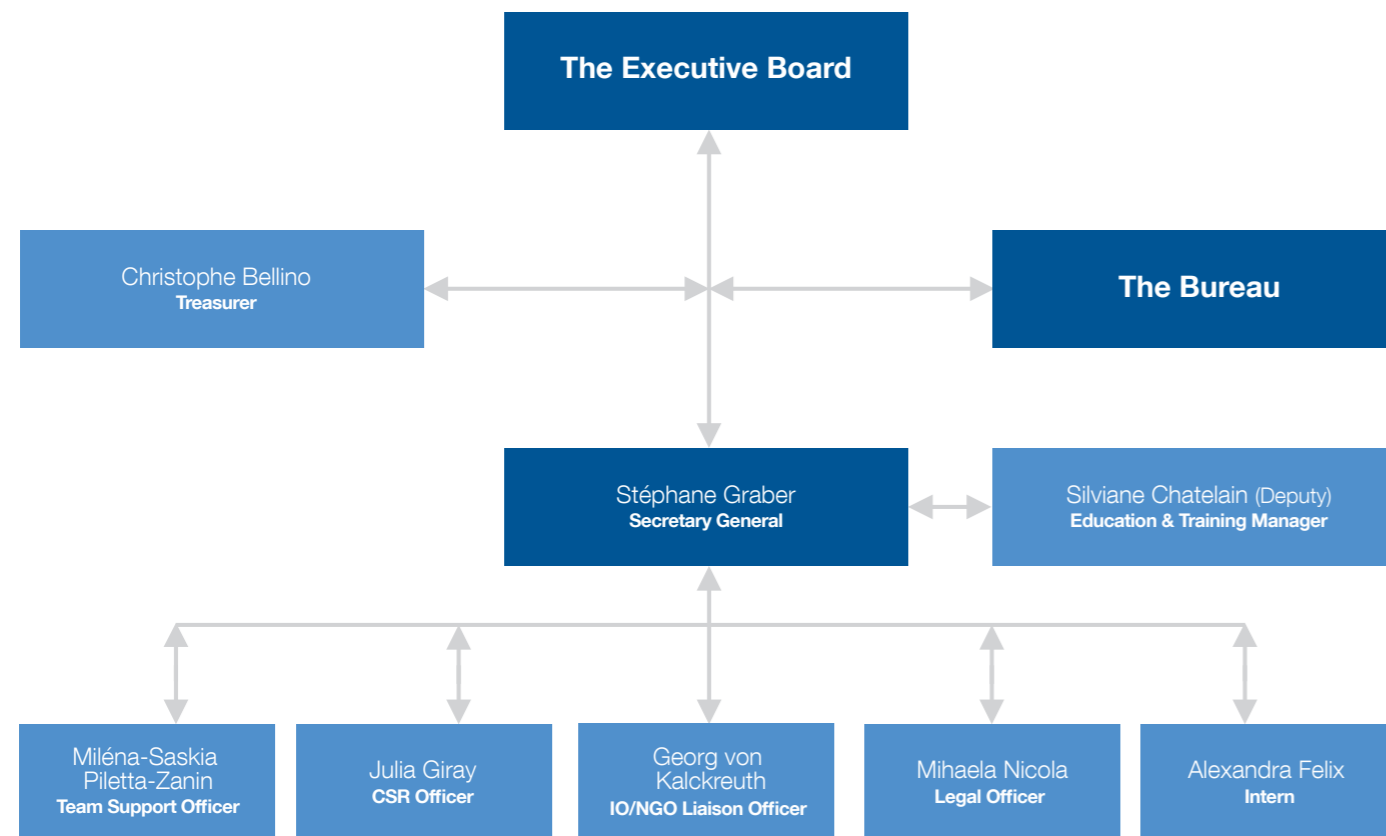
The Executive Board

Christophe Bellino
Treasurer

The Bureau

Stéphane Graber
Secretary General

Silviane Chatelain (Deputy)
Education & Training Manager

Miléna-Saskia Piletta-Zanin
Team Support Officer

Julia Giray
CSR Officer

Georg von Kalckreuth
IO/NGO Liaison Officer

Mihaela Nicola
Legal Officer

Alexandra Felix
Intern